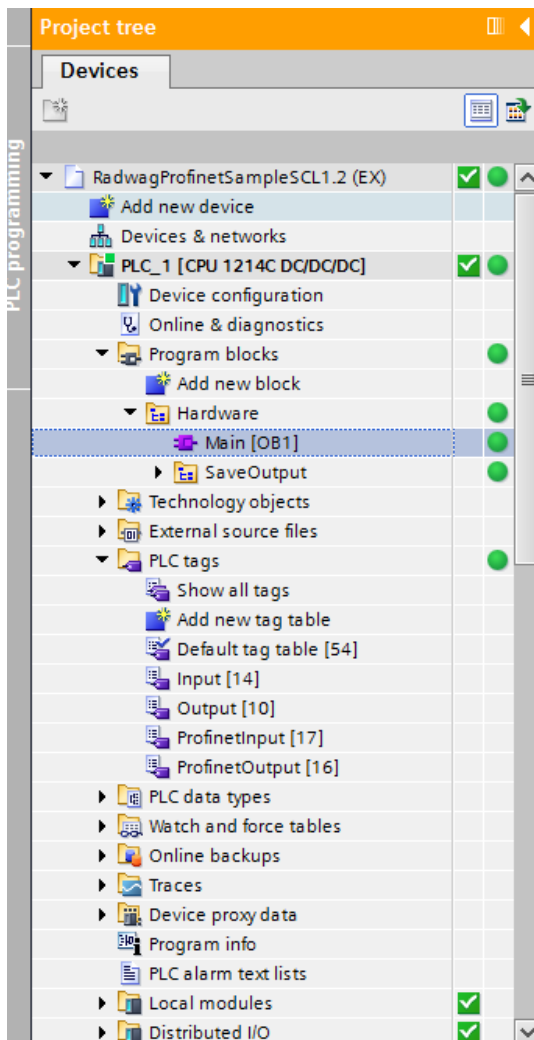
PLC programming

Project tree

Devices

RadwagProfinetSampleSCL1.2 (EX)
Add new device
Devices & networks
PLC_1 [CPU 1214C DC/DC/DC]
Device configuration
Online & diagnostics
Program blocks
Add new block
Hardware
Main [OB1]
SaveOutput
Technology objects
External source files
PLC tags
Show all tags
Add new tag table
Default tag table [54]
Input [14]
Output [10]
ProfinetInput [17]
ProfinetOutput [16]
PLC data types
Watch and force tables
Online backups
Traces
Device proxy data
Program info
PLC alarm text lists
Local modules
Distributed I/O